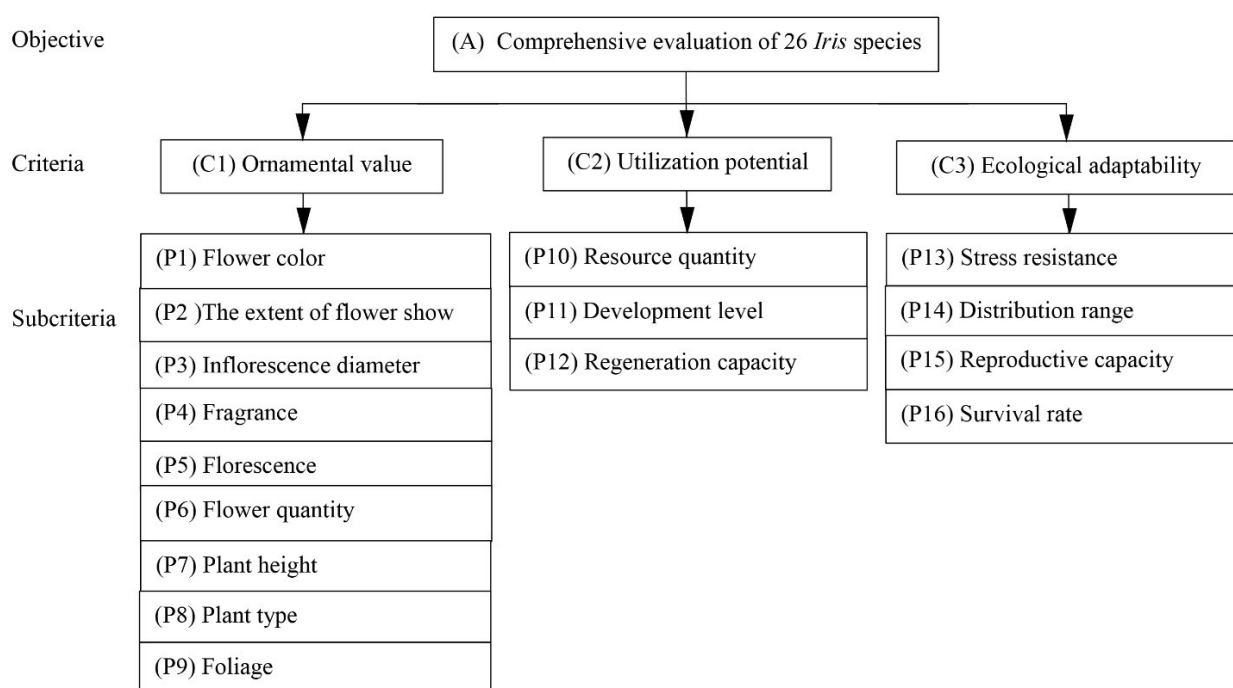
Objective

(A) Comprehensive evaluation of 26 Iris species

Criteria

(C1) Ornamental value

(C2) Utilization potential

(C3) Ecological adaptability

Subcriteria

(P1) Flower color

(P2 )The extent of flower show

(P3) Inflorescence diameter

(P4) Fragrance

(P5) Florescence

(P6) Flower quantity

(P7) Plant height

(P8) Plant type

(P9) Foliage

(P10) Resource quantity

(P11) Development level

(P12) Regeneration capacity

(P13) Stress resistance

(P14) Distribution range

(P15) Reproductive capacity

(P16) Survival rate